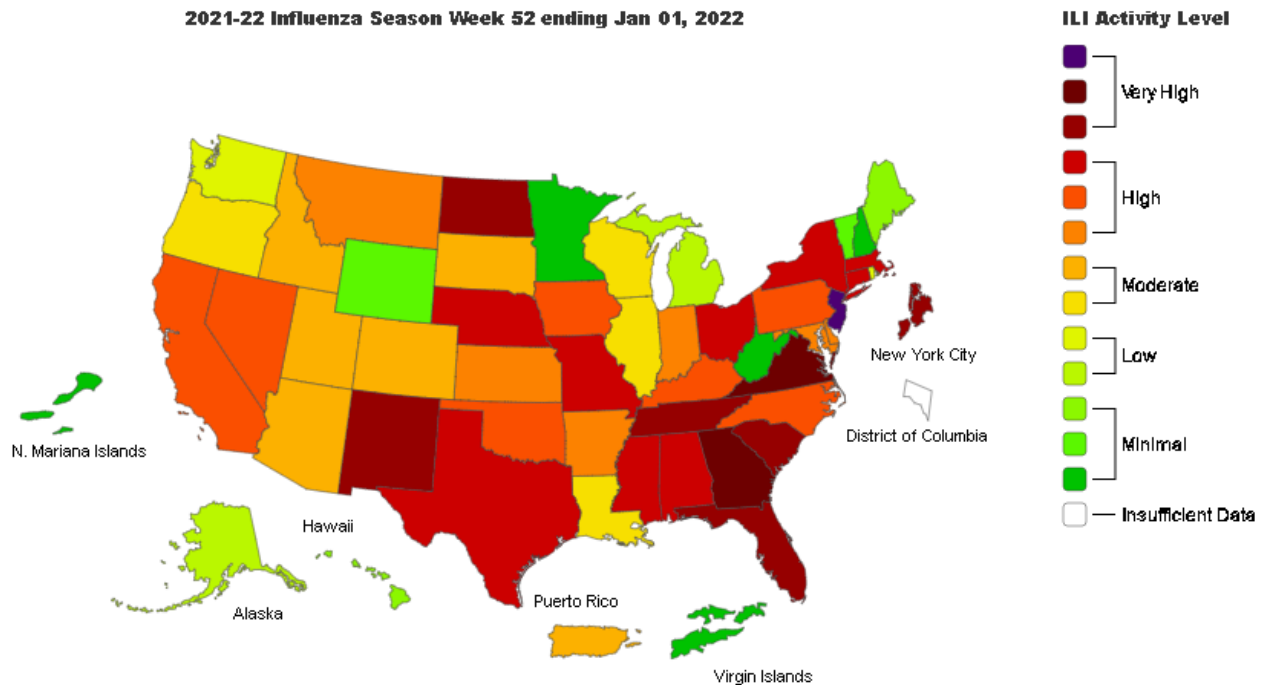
2021-22 Influenza Season Week 52 ending Jan 01, 2022

New York City

N. Mariana Islands

District of Columbia

Hawaii

Alaska

Puerto Rico

Virgin Islands

ILI Activity Level

Very High

High

Moderate

Low

Minimal

Insufficient Data